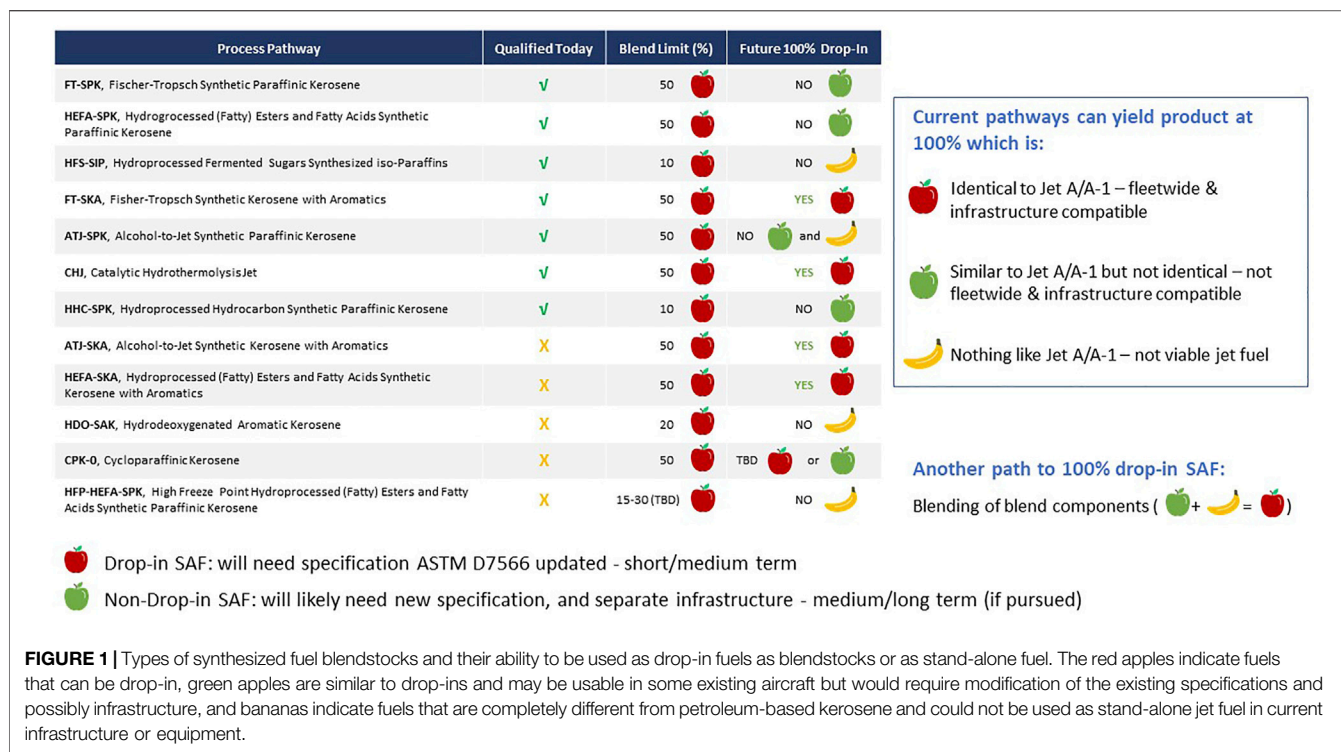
| Process Pathway | Qualified Today | Blend Limit (%) | Future 100% Drop-In |
|---|---|---|---|
| FT-SPK, Fischer-Tropsch Synthetic Paraffinic Kerosene | √ | 50 | NO |
| HEFA-SPK, Hydrogrocessed (Fatty) Esters and Fatty Acids Synthetic Paraffinic Kerosene | √ | 50 | NO |
| HFS-SIP, Hydroprocessed Fermented Sugars Synthesized iso-Paraffins | √ | 10 | NO |
| FT-SKA, Fisher-Tropsch Synthetic Kerosene with Aromatics | √ | 50 | YES |
| ATJ-SPK, Alcohol-to-Jet Synthetic Paraffinic Kerosene | √ | 50 | NO and |
| CHJ, Catalytic HydrothermolysisJet | √ | 50 | YES |
| HHC-SPK, Hydroprocessed Hydrocarbon Synthetic Paraffinic Kerosene | √ | 10 | NO |
| ATJ-SKA, Alcohol-to-Jet Synthetic Kerosene with Aromatics | X | 50 | YES |
| HEFA-SKA, Hydroprocessed (Fatty) Esters and Fatty Acids Synthetic Kerosene with Aromatics | X | 50 | YES |
| HDO-SAK, Hydrodeoxygenated Aromatic Kerosene | X | 20 | NO |
| CPK-0, Cycloparaffinic Kerosene | X | 50 | TBD or |
| HFP-HEFA-SPK, High Freeze Point Hydroprocessed (Fatty) Esters and Fatty Acids Synthetic Paraffinic Kerosene | X | 15-30 (TBD) | NO |

Current pathways can yield product at 100% which is:

Identical to Jet A/A-1 – fleetwide & infrastructure compatible

Similar to Jet A/A-1 but not identical – not fleetwide & infrastructure compatible

Nothing like Jet A/A-1 – not viable jet fuel

Another path to 100% drop-in SAF:
Blending of blend components ( + = )

Drop-in SAF: will need specification ASTM D7566 updated - short/medium term

Non-Drop-in SAF: will likely need new specification, and separate infrastructure - medium/long term (if pursued)

FIGURE 1 | Types of synthesized fuel blendstocks and their ability to be used as drop-in fuels as blendstocks or as stand-alone fuel. The red apples indicate fuels that can be drop-in, green apples are similar to drop-ins and may be usable in some existing aircraft but would require modification of the existing specifications and possibly infrastructure, and bananas indicate fuels that are completely different from petroleum-based kerosene and could not be used as stand-alone jet fuel in current infrastructure or equipment.